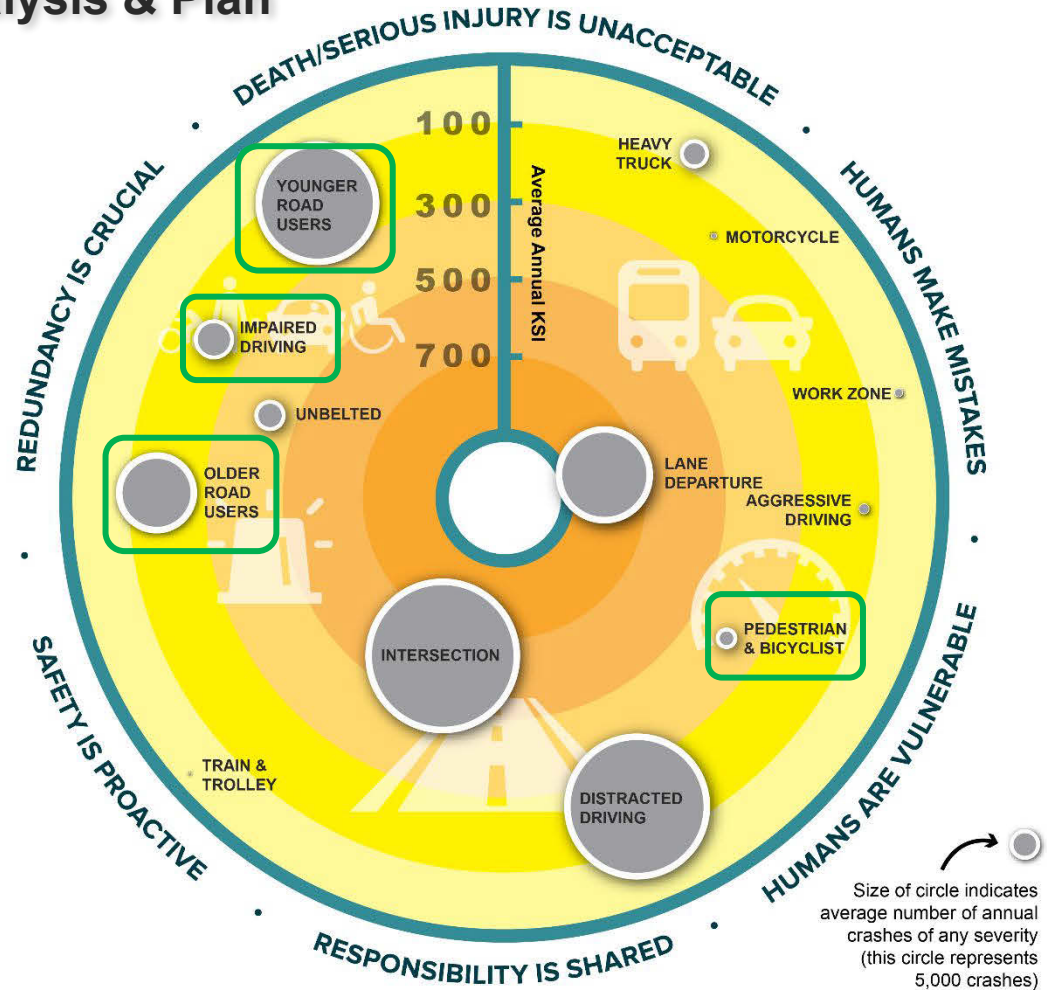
lysis & Plan

DEATH/SERIOUS INJURY IS UNACCEPTABLE

HUMANS MAKE MISTAKES

HUMANS ARE VULNERABLE

RESPONSIBILITY IS SHARED

SAFETY IS PROACTIVE

REDUNDANCY IS CRUCIAL

100

300

500

700

Average Annual KSI

HEAVY TRUCK

MOTORCYCLE

YOUNGER ROAD USERS

IMPAIRED DRIVING

UNBELTED

WORK ZONE

OLDER ROAD USERS

LANE DEPARTURE

AGGRESSIVE DRIVING

PEDESTRIAN & BICYCLIST

INTERSECTION

TRAIN & TROLLEY

DISTRACTED DRIVING

Size of circle indicates average number of annual crashes of any severity (this circle represents 5,000 crashes)